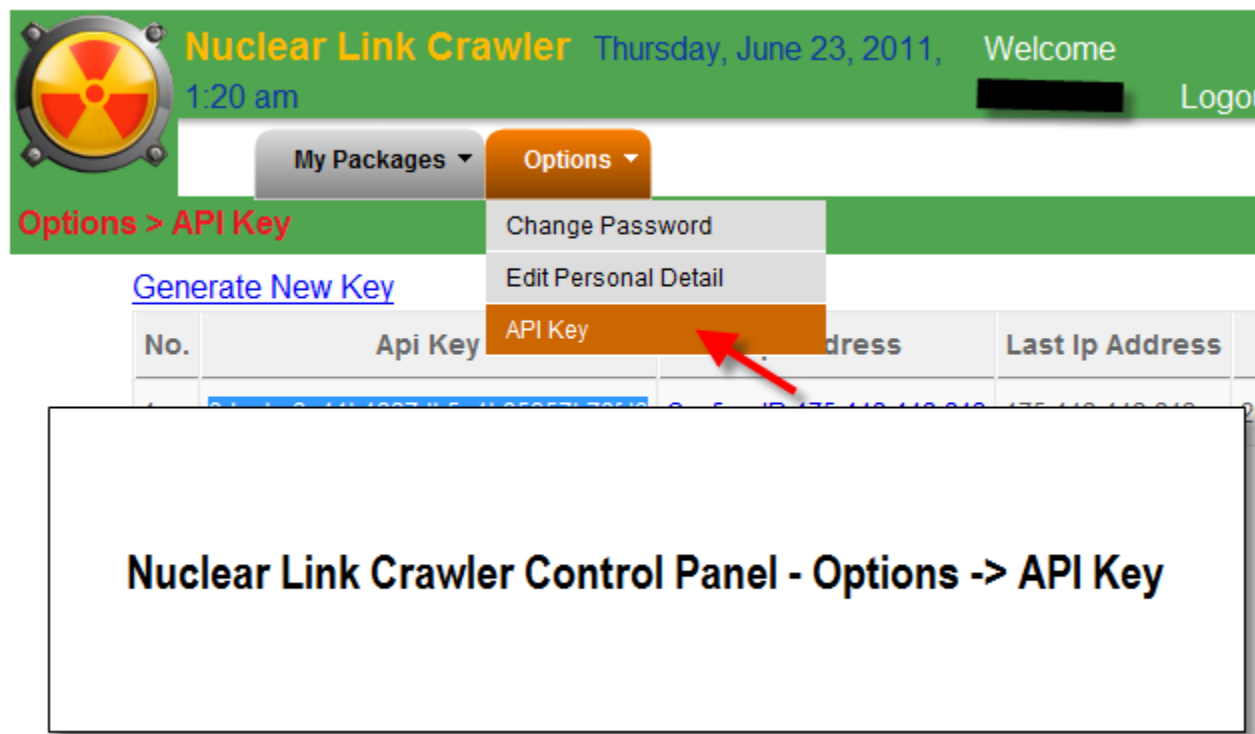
Nuclear Link Crawler Thursday, June 23, 2011, 1:20 am Welcome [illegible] Logou

My Packages ▾ Options ▾

Options > API Key

Change Password
Edit Personal Detail
API Key

Generate New Key

| No. | Api Key | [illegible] dress | Last Ip Address |
|---|---|---|---|
| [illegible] | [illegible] | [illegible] | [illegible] |

Nuclear Link Crawler Control Panel - Options -> API Key